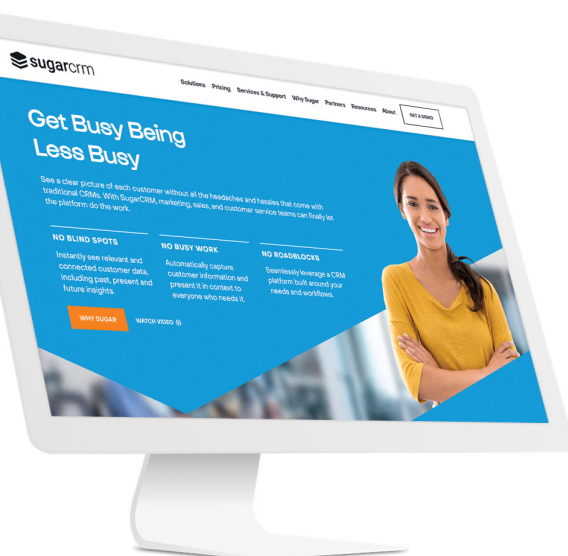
sugarcrm

Solutions Pricing Services & Support Why Sugar Partners Resources About GET A DEMO

Get Busy Being Less Busy

See a clear picture of each customer without all the headaches and hassles that come with traditional CRMs. With SugarCRM, marketing, sales, and customer service teams can finally let the platform do the work.

NO BLIND SPOTS
Instantly see relevant and connected customer data, including past, present and future insights.

NO BUSY WORK
Automatically capture customer information and present it in context to everyone who needs it.

NO ROADBLOCKS
Seamlessly leverage a CRM platform built around your needs and workflows.

WHY SUGAR

WATCH VIDEO